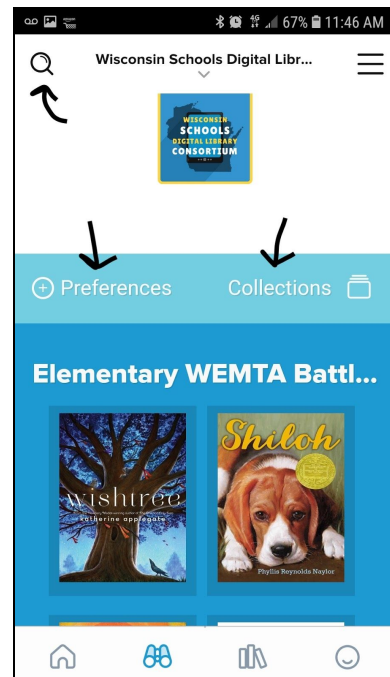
67% 11:46 AM

Wisconsin Schools Digital Libr...

WISCONSIN SCHOOLS DIGITAL LIBRARY CONSORTIUM

Preferences

Collections

Elementary WEMTA Battl...

wishtree
katherine applegate

Shiloh
Phyllis Reynolds Naylor